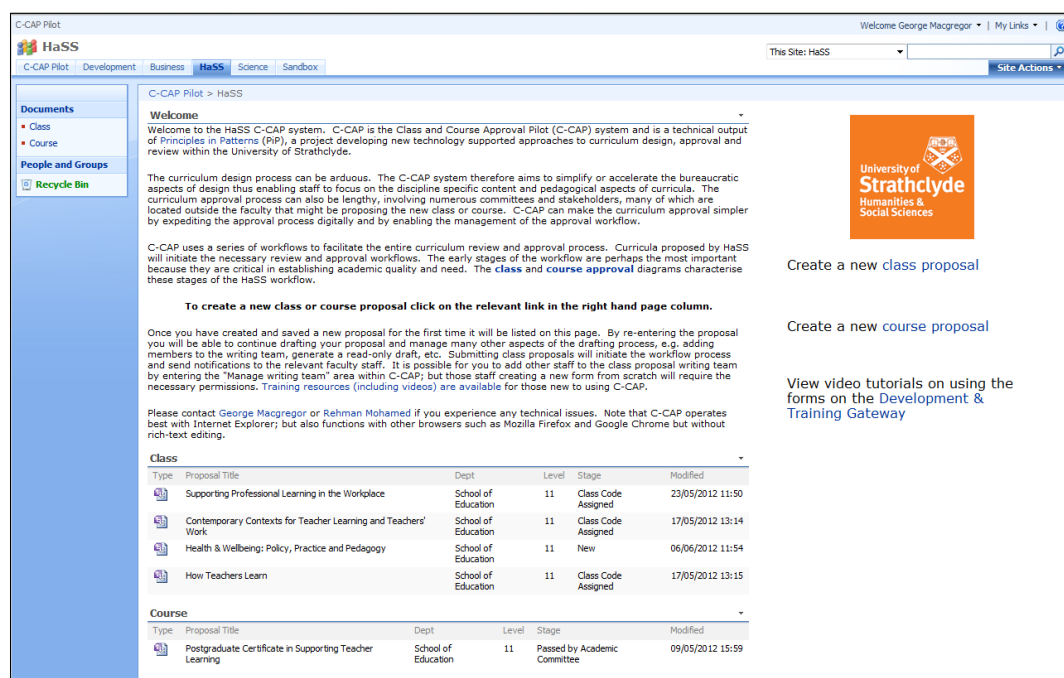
C-CAP Pilot

Welcome George Macgregor ▾ | My Links ▾ |

HaSS

This Site: HaSS

C-CAP Pilot | Development | Business | HaSS | Science | Sandbox

Site Actions ▾

Documents
Class
Course
People and Groups
Recycle Bin

C-CAP Pilot > HaSS

Welcome

Welcome to the HaSS C-CAP system. C-CAP is the Class and Course Approval Pilot (C-CAP) system and is a technical output of Principles in Patterns (PiP), a project developing new technology supported approaches to curriculum design, approval and review within the University of Strathclyde.

The curriculum design process can be arduous. The C-CAP system therefore aims to simplify or accelerate the laborious aspects of design thus enabling staff to focus on the discipline specific content and pedagogical aspects of curricula. The curriculum approval process can also be lengthy, involving numerous committees and stakeholders, many of which are located outside the faculty that might be proposing the new class or course. C-CAP can make the curriculum approval simpler by expediting the approval process digitally and by enabling the management of the approval workflow.

C-CAP uses a series of workflows to facilitate the entire curriculum review and approval process. Curricula proposed by HaSS will initiate the necessary review and approval workflows. The early stages of the workflow are perhaps the most important because they are critical in establishing academic quality and need. The class and course approval diagrams characterise these stages of the HaSS workflow.

To create a new class or course proposal click on the relevant link in the right hand page column.

Once you have created and saved a new proposal for the first time it will be listed on this page. By re-entering the proposal you will be able to continue drafting your proposal and manage many other aspects of the drafting process, e.g. adding members to the writing team, generate a read-only draft, etc. Submitting class proposals will initiate the workflow process and send notifications to the relevant faculty staff. It is possible for you to add other staff to the class proposal writing team by entering the "Manage writing team" area within C-CAP; but those staff creating a new form from scratch will require the necessary permissions. Training resources (including videos) are available for those new to using C-CAP.

Please contact George Macgregor or Rehman Mohamed if you experience any technical issues. Note that C-CAP operates best with Internet Explorer; but also functions with other browsers such as Mozilla Firefox and Google Chrome but without rich-text editing.

Class

| Type | Proposal Title | Dept | Level | Stage | Modified |
|---|---|---|---|---|---|
| | Supporting Professional Learning in the Workplace | School of Education | 11 | Class Code Assigned | 23/05/2012 11:50 |
| | Contemporary Contexts for Teacher Learning and Teachers' Work | School of Education | 11 | Class Code Assigned | 17/05/2012 13:14 |
| | Health & Wellbeing: Policy, Practice and Pedagogy | School of Education | 11 | New | 06/06/2012 11:54 |
| | How Teachers Learn | School of Education | 11 | Class Code Assigned | 17/05/2012 13:15 |

Course

| Type | Proposal Title | Dept | Level | Stage | Modified |
|---|---|---|---|---|---|
| | Postgraduate Certificate in Supporting Teacher Learning | School of Education | 11 | Passed by Academic Committee | 09/05/2012 15:59 |

University of Strathclyde
Humanities & Social Sciences

Create a new class proposal

Create a new course proposal

View video tutorials on using the forms on the Development & Training Gateway